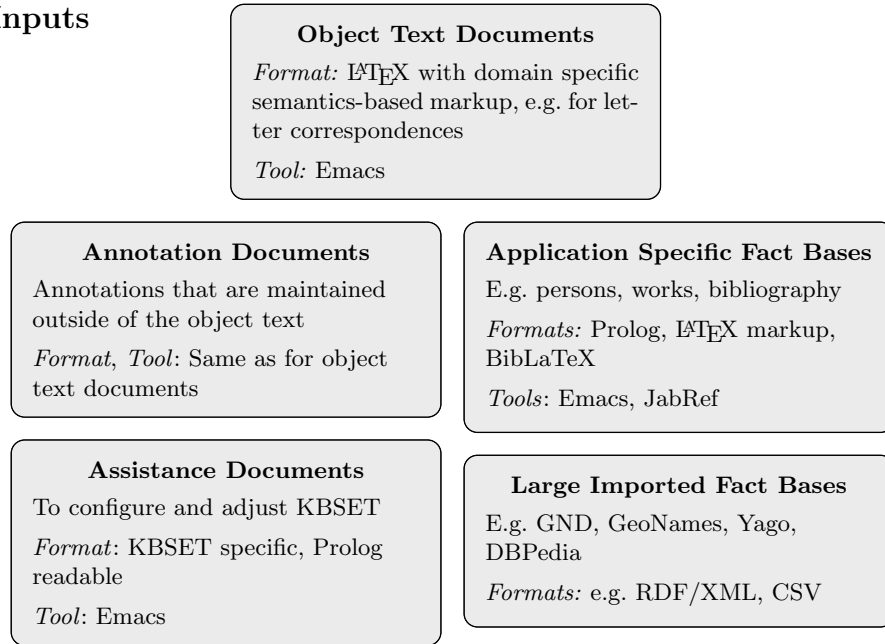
Inputs

**Object Text Documents**

*Format:* LaTeX with domain specific semantics-based markup, e.g. for letter correspondences

*Tool:* Emacs

**Annotation Documents**

Annotations that are maintained outside of the object text

*Format*, *Tool*: Same as for object text documents

**Application Specific Fact Bases**

E.g. persons, works, bibliography

*Formats:* Prolog, LaTeX markup, BibLaTeX

*Tools*: Emacs, JabRef

**Assistance Documents**

To configure and adjust KBSET

*Format*: KBSET specific, Prolog readable

*Tool*: Emacs

**Large Imported Fact Bases**

E.g. GND, GeoNames, Yago, DBPedia

*Formats:* e.g. RDF/XML, CSV